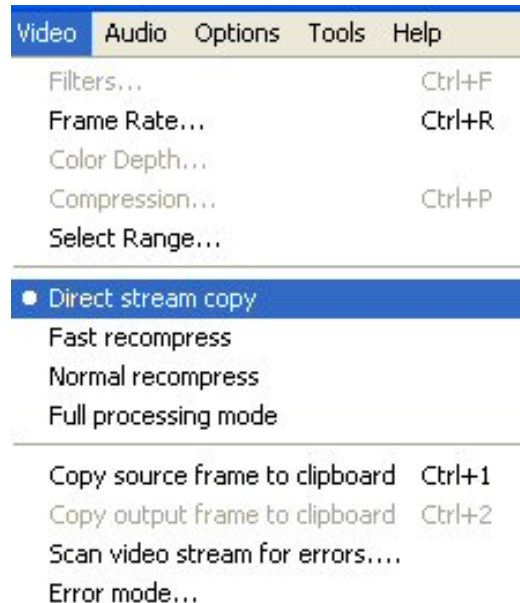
Video Audio Options Tools Help

Filters... Ctrl+F
Frame Rate... Ctrl+R
Color Depth...
Compression... Ctrl+P
Select Range...

Direct stream copy
Fast recompress
Normal recompress
Full processing mode

Copy source frame to clipboard Ctrl+1
Copy output frame to clipboard Ctrl+2
Scan video stream for errors....
Error mode...